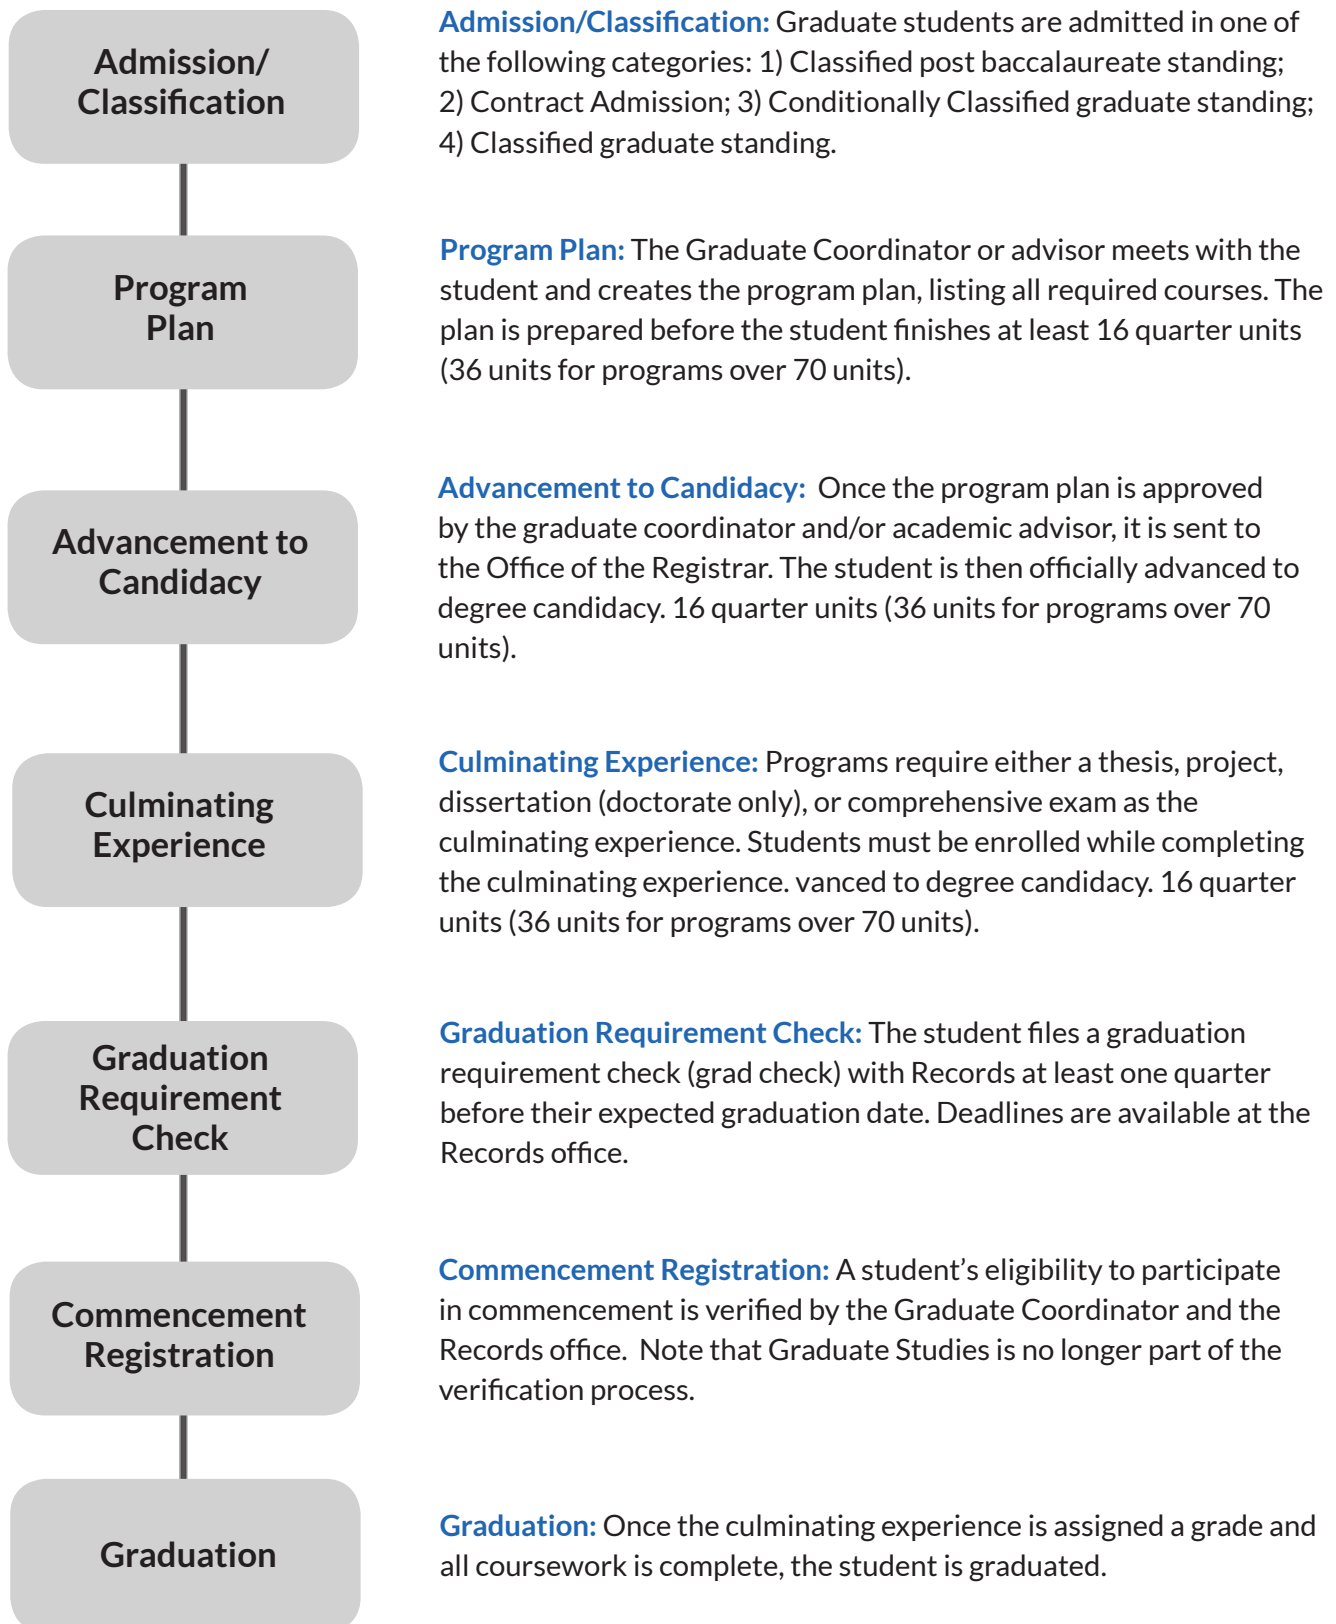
Admission/ Classification

Admission/Classification: Graduate students are admitted in one of the following categories: 1) Classified post baccalaureate standing; 2) Contract Admission; 3) Conditionally Classified graduate standing; 4) Classified graduate standing.

Program Plan

Program Plan: The Graduate Coordinator or advisor meets with the student and creates the program plan, listing all required courses. The plan is prepared before the student finishes at least 16 quarter units (36 units for programs over 70 units).

Advancement to Candidacy

Advancement to Candidacy: Once the program plan is approved by the graduate coordinator and/or academic advisor, it is sent to the Office of the Registrar. The student is then officially advanced to degree candidacy. 16 quarter units (36 units for programs over 70 units).

Culminating Experience

Culminating Experience: Programs require either a thesis, project, dissertation (doctorate only), or comprehensive exam as the culminating experience. Students must be enrolled while completing the culminating experience. vanced to degree candidacy. 16 quarter units (36 units for programs over 70 units).

Graduation Requirement Check

Graduation Requirement Check: The student files a graduation requirement check (grad check) with Records at least one quarter before their expected graduation date. Deadlines are available at the Records office.

Commencement Registration

Commencement Registration: A student's eligibility to participate in commencement is verified by the Graduate Coordinator and the Records office. Note that Graduate Studies is no longer part of the verification process.

Graduation

Graduation: Once the culminating experience is assigned a grade and all coursework is complete, the student is graduated.